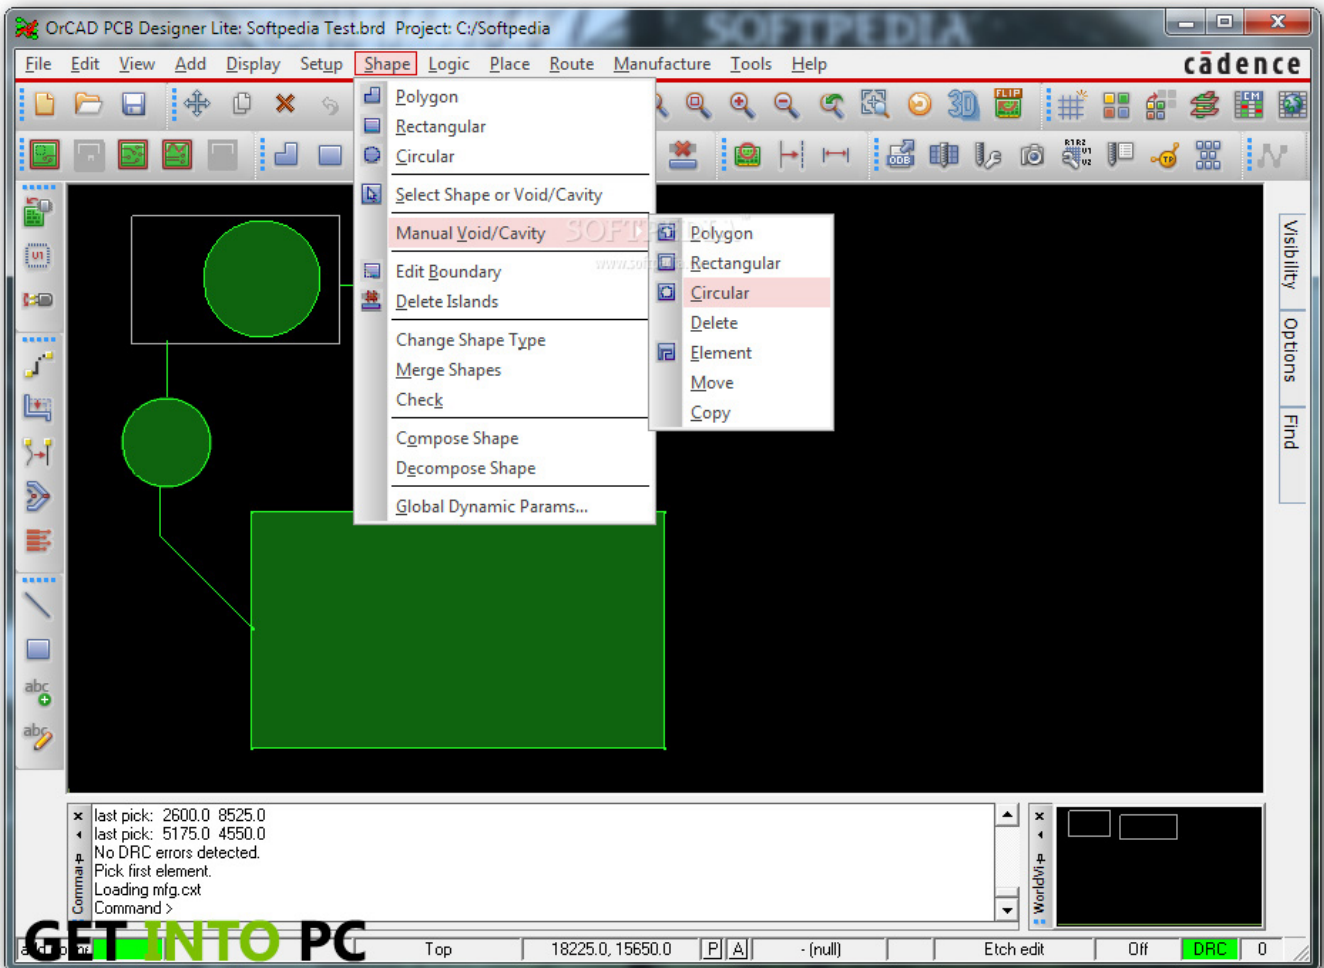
OrCAD PCB Designer Lite: Softpedia Test.brd Project: C:/Softpedia

SOFTPEDIA

File Edit View Add Display Setup Shape Logic Place Route Manufacture Tools Help

cādence

Polygon
Rectangular
Circular
Select Shape or Void/Cavity
Manual Void/Cavity
Edit Boundary
Delete Islands
Change Shape Type
Merge Shapes
Check
Compose Shape
Decompose Shape
Global Dynamic Params...

Polygon
Rectangular
Circular
Delete
Element
Move
Copy

Visibility
Options
Find

last pick: 2600.0 8525.0
last pick: 5175.0 4550.0
No DRC errors detected.
Pick first element.
Loading mfg.cxt
Command >

Command
WorldVi

GET INTO PC

Top
18225.0, 15650.0
P
A
- (null)
Etch edit
Off
DRC
0